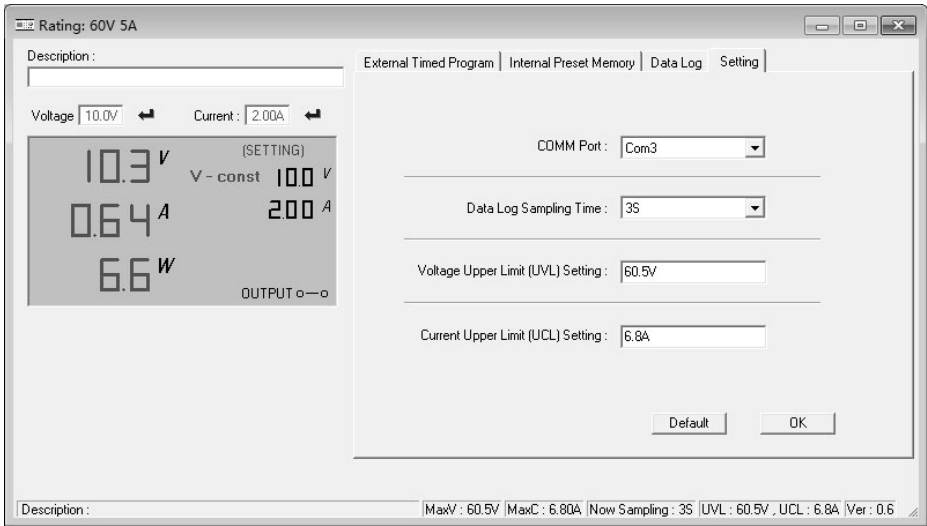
Rating: 60V 5A

Description :

Voltage 10.0V

Current : 2.00A

10.3 V

(SETTING)

V - const 10.0 V

0.64 A

2.00 A

6.6 W

OUTPUT o—o

External Timed Program | Internal Preset Memory | Data Log | Setting

COMM Port : Com3

Data Log Sampling Time : 3S

Voltage Upper Limit (UVL) Setting : 60.5V

Current Upper Limit (UCL) Setting : 6.8A

Default

OK

Description :

MaxV : 60.5V | MaxC : 6.80A | Now Sampling : 3S | UVL : 60.5V , UCL : 6.8A | Ver : 0.6